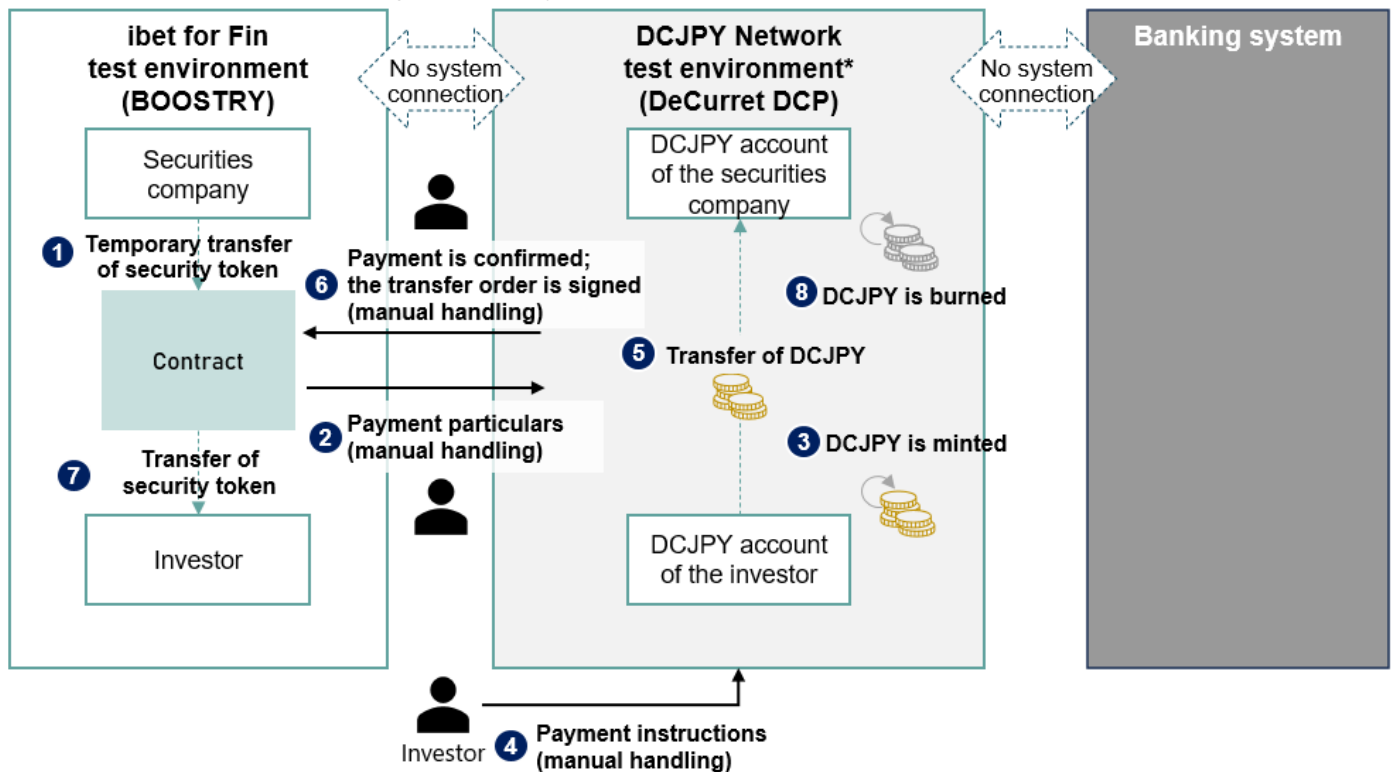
ibet for Fin test environment (BOOSTRY)

No system connection

DCJPY Network test environment* (DeCurret DCP)

No system connection

Banking system

Securities company

DCJPY account of the securities company

1 Temporary transfer of security token

6 Payment is confirmed; the transfer order is signed (manual handling)

8 DCJPY is burned

Contract

5 Transfer of DCJPY

2 Payment particulars (manual handling)

3 DCJPY is minted

7 Transfer of security token

Investor

DCJPY account of the investor

Investor

4 Payment instructions (manual handling)